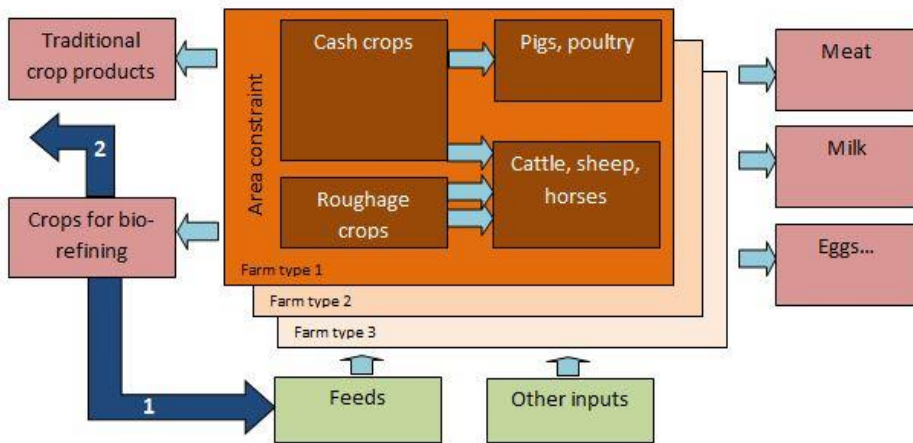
Traditional crop products

2

Crops for bio-refining

1

Area constraint

Cash crops

Pigs, poultry

Roughage crops

Cattle, sheep, horses

Farm type 1

Farm type 2

Farm type 3

Meat

Milk

Eggs...

Feeds

Other inputs